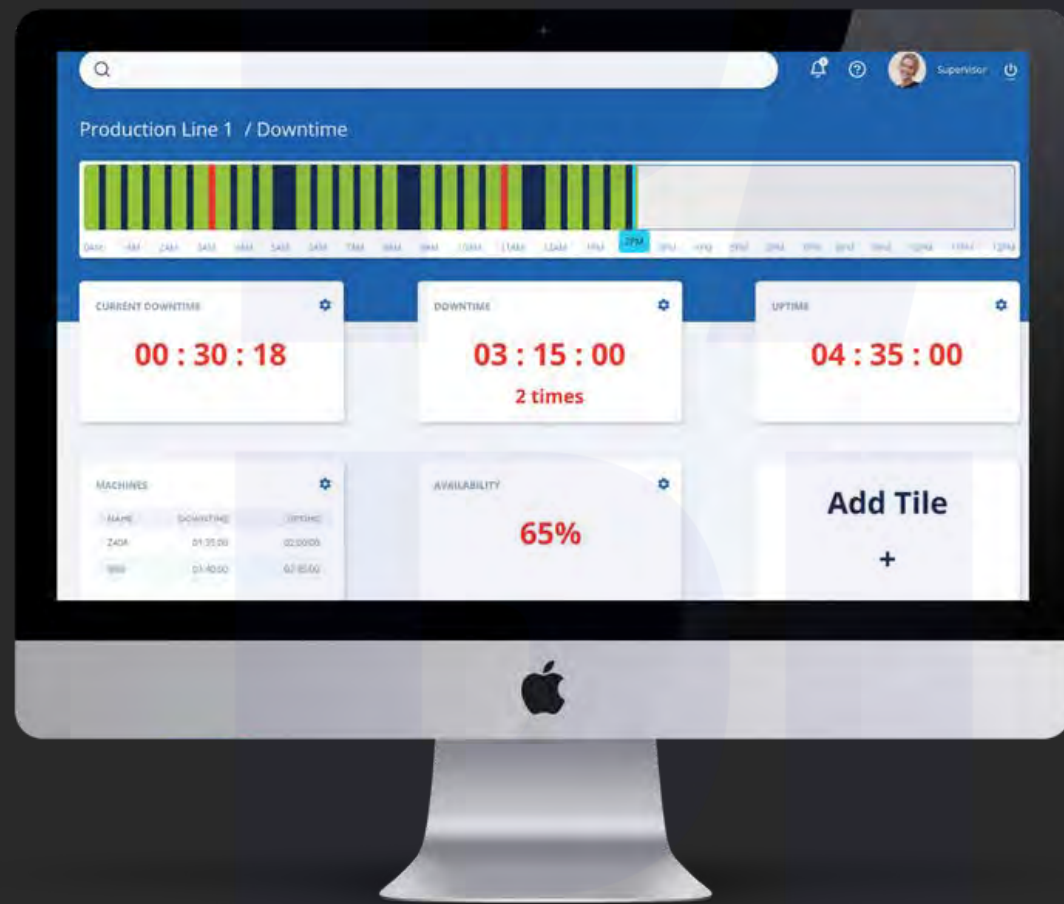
Supervisor

Production Line 1 / Downtime

0AM 1AM 2AM 3AM 4AM 5AM 6AM 7AM 8AM 9AM 10AM 11AM 12AM 1PM 2PM 3PM 4PM 5PM 6PM 7PM 8PM 9PM 10PM 11PM 12PM

CURRENT DOWNTIME
00 : 30 : 18

DOWNTIME
03 : 15 : 00
2 times

UPTIME
04 : 35 : 00

MACHINES

| NAME | DOWNTIME | UPTIME |
|---|---|---|
| Z40A | 01:35:00 | 02:00:00 |
| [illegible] | 01:40:00 | 02:35:00 |

AVAILABILITY
65%

Add Tile
+